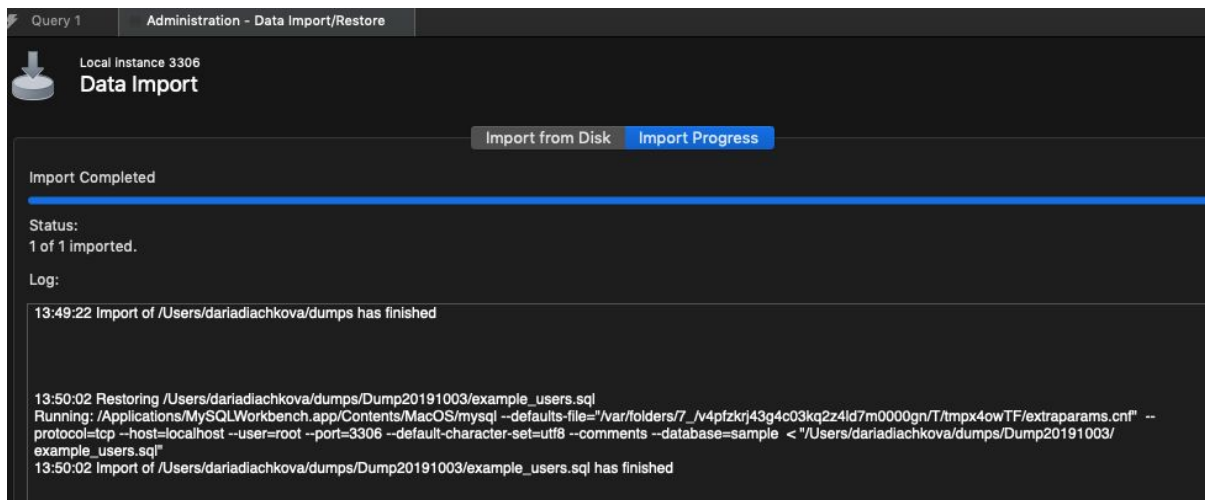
Query 1
Administration - Data Import/Restore

Local instance 3306
Data Import

Import from Disk
Import Progress

Import Completed

Status:
1 of 1 imported.

Log:

13:49:22 Import of /Users/dariadiachkova/dumps has finished

13:50:02 Restoring /Users/dariadiachkova/dumps/Dump20191003/example_users.sql
Running: /Applications/MySQLWorkbench.app/Contents/MacOS/mysql --defaults-file="/var/folders/7_/v4pfzkrj43g4c03kq2z4ld7m0000gn/T/tmpx4owTF/extraparams.cnf" --protocol=tcp --host=localhost --user=root --port=3306 --default-character-set=utf8 --comments --database=sample < "/Users/dariadiachkova/dumps/Dump20191003/example_users.sql"
13:50:02 Import of /Users/dariadiachkova/dumps/Dump20191003/example_users.sql has finished